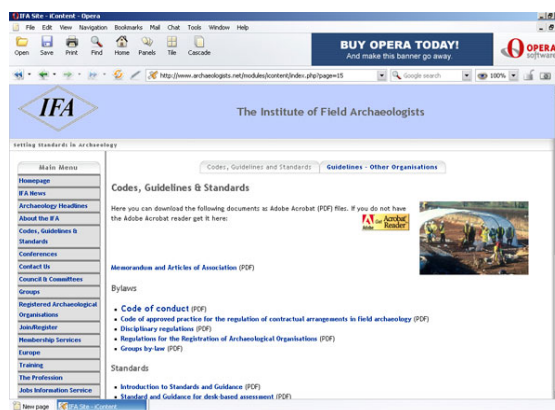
IFA Site - iContent - Opera

File Edit View Navigation Bookmarks Mail Chat Tools Window Help

Open Save Print Find Home Panels Tile Cascade

BUY OPERA TODAY!
And make this banner go away.

OPERA software

http://www.archaeologists.net/modules/icontent/index.php?page=15

Google search

100%

IFA

The Institute of Field Archaeologists

Setting Standards in Archaeology

Main Menu

Homepage
IFA News
Archaeology Headlines
About the IFA
Codes, Guidelines & Standards
Conferences
Contact Us
Council & Committees
Groups
Registered Archaeological Organisations
Join/Register
Membership Services
Europe
Training
The Profession
Jobs Information Service

Codes, Guidelines and Standards | Guidelines - Other Organisations

Codes, Guidelines & Standards

Here you can download the following documents as Adobe Acrobat (PDF) files. If you do not have the Adobe Acrobat reader get it here:

Get Acrobat Reader

Memorandum and Articles of Association (PDF)

Bylaws

• Code of conduct (PDF)
• Code of approved practice for the regulation of contractual arrangements in field archaeology (PDF)
• Disciplinary regulations (PDF)
• Regulations for the Registration of Archaeological Organisations (PDF)
• Groups by-law (PDF)

Standards

• Introduction to Standards and Guidance (PDF)
• Standard and Guidance for desk-based assessment (PDF)

New page | IFA Site - iContent